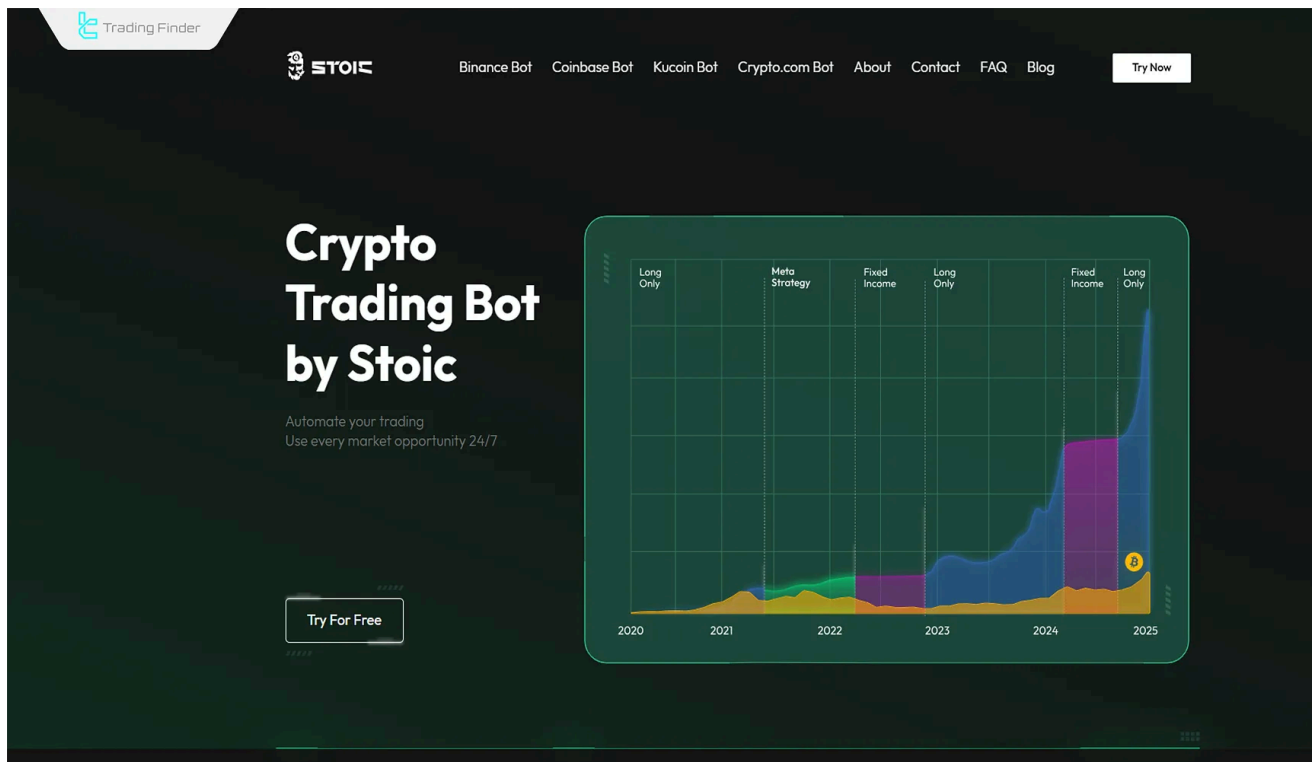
Trading Finder

STOIC

Binance Bot Coinbase Bot Kucoin Bot Crypto.com Bot About Contact FAQ Blog

Try Now

Crypto Trading Bot by Stoic

Automate your trading
Use every market opportunity 24/7

Try For Free

Long Only

Meta Strategy

Fixed Income

Long Only

Fixed Income

Long Only

2020 2021 2022 2023 2024 2025